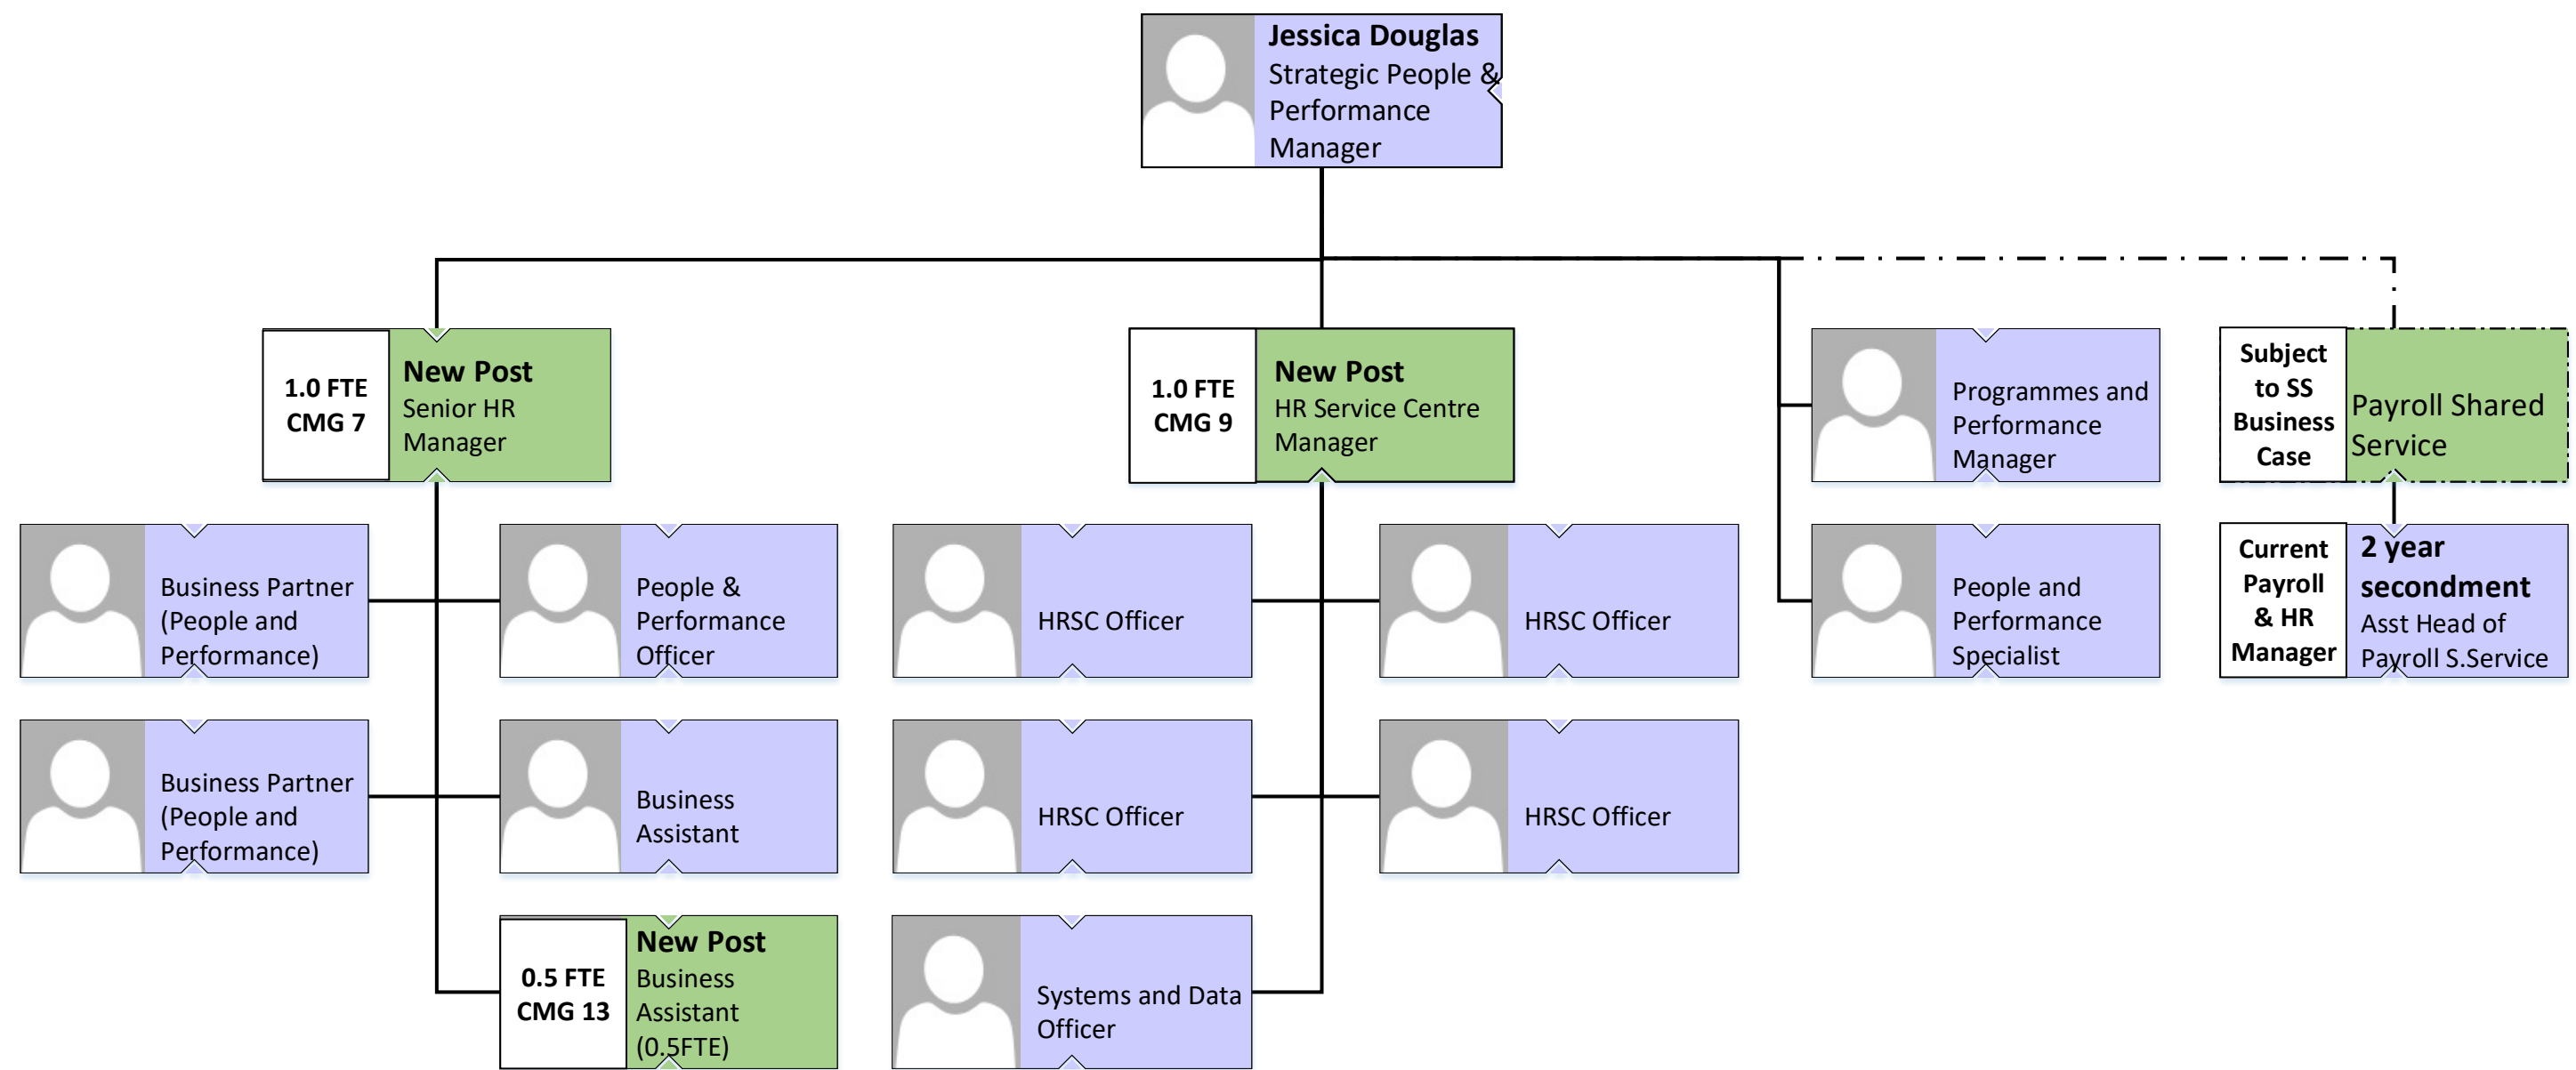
Jessica Douglas
Strategic People & Performance Manager

1.0 FTE CMG 7
New Post
Senior HR Manager

1.0 FTE CMG 9
New Post
HR Service Centre Manager

Programmes and Performance Manager

Subject to SS Business Case
Payroll Shared Service

Business Partner (People and Performance)

People & Performance Officer

HRSC Officer

HRSC Officer

People and Performance Specialist

Current Payroll & HR Manager
2 year secondment
Asst Head of Payroll S.Service

Business Partner (People and Performance)

Business Assistant

HRSC Officer

HRSC Officer

0.5 FTE CMG 13
New Post
Business Assistant (0.5FTE)

Systems and Data Officer